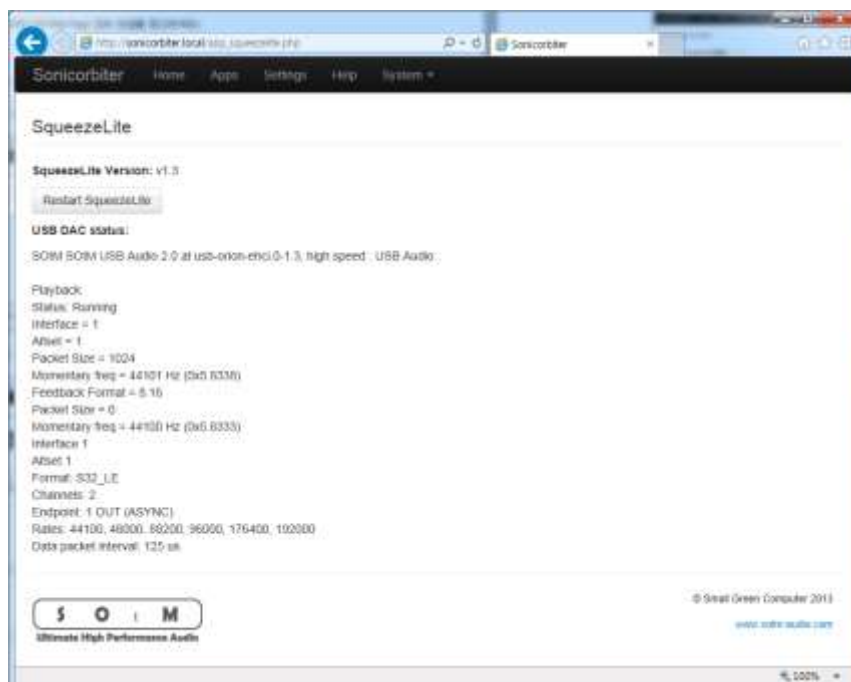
http://sonicorbiter.local/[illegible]_squeezelite.php
Sonicorbiter

Sonicorbiter Home Apps Settings Help System ▾

SqueezeLite

SqueezeLite Version: v1.3

Restart SqueezeLite

USB DAC status:

SOtM SOtM USB Audio 2.0 at usb-orion-ehci.0-1.3, high speed : USB Audio

Playback:
Status: Running
Interface = 1
Altset = 1
Packet Size = 1024
Momentary freq = 44101 Hz (0x5.8338)
Feedback Format = 8.16
Packet Size = 0
Momentary freq = 44100 Hz (0x5.8333)
Interface 1
Altset 1
Format: S32_LE
Channels: 2
Endpoint: 1 OUT (ASYNC)
Rates: 44100, 48000, 88200, 96000, 176400, 192000
Data packet interval: 125 us

S O t M
Ultimate High Performance Audio

© Small Green Computer 2013

www.sotm-audio.com

100%